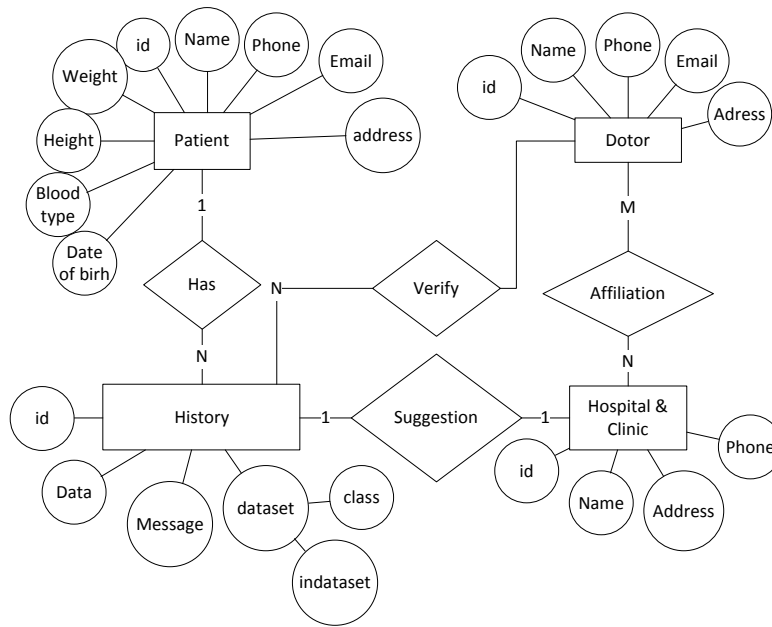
id
Name
Phone
Email
Weight
Height
Patient
address
Blood type
Date of birh
1
Has
N
Name
Phone
Email
id
Adress
Dotor
M
N
Verify
Affiliation
N
id
History
1
Suggestion
1
Hospital & Clinic
Phone
Data
Message
dataset
class
indataset
id
Name
Address